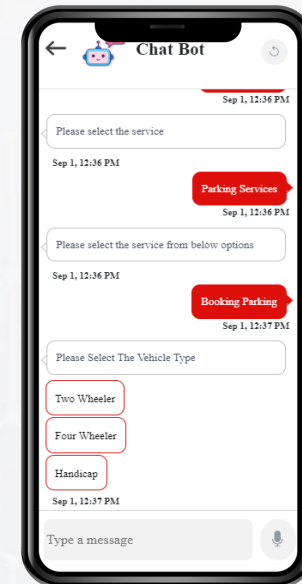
Chat Bot

Sep 1, 12:36 PM

Please select the service

Sep 1, 12:36 PM

Parking Services

Sep 1, 12:36 PM

Please select the service from below options

Sep 1, 12:36 PM

Booking Parking

Sep 1, 12:37 PM

Please Select The Vehicle Type

Two Wheeler

Four Wheeler

Handicap

Sep 1, 12:37 PM

Type a message